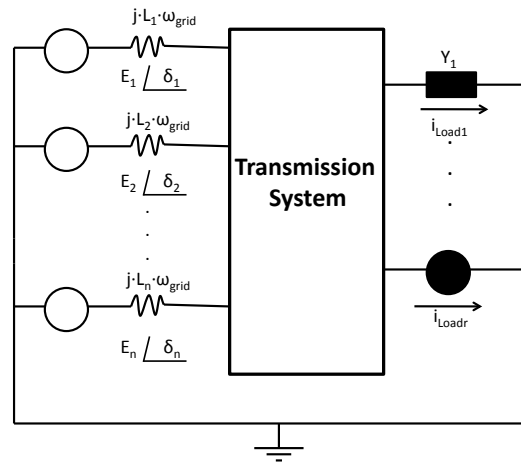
$j \cdot L_1 \cdot \omega_{grid}$

$E_1 \angle \delta_1$

$j \cdot L_2 \cdot \omega_{grid}$

$E_2 \angle \delta_2$

.
.
.

$j \cdot L_n \cdot \omega_{grid}$

$E_n \angle \delta_n$

Transmission System

$Y_1$

$i_{Load1}$

.
.
.

$i_{Loadr}$